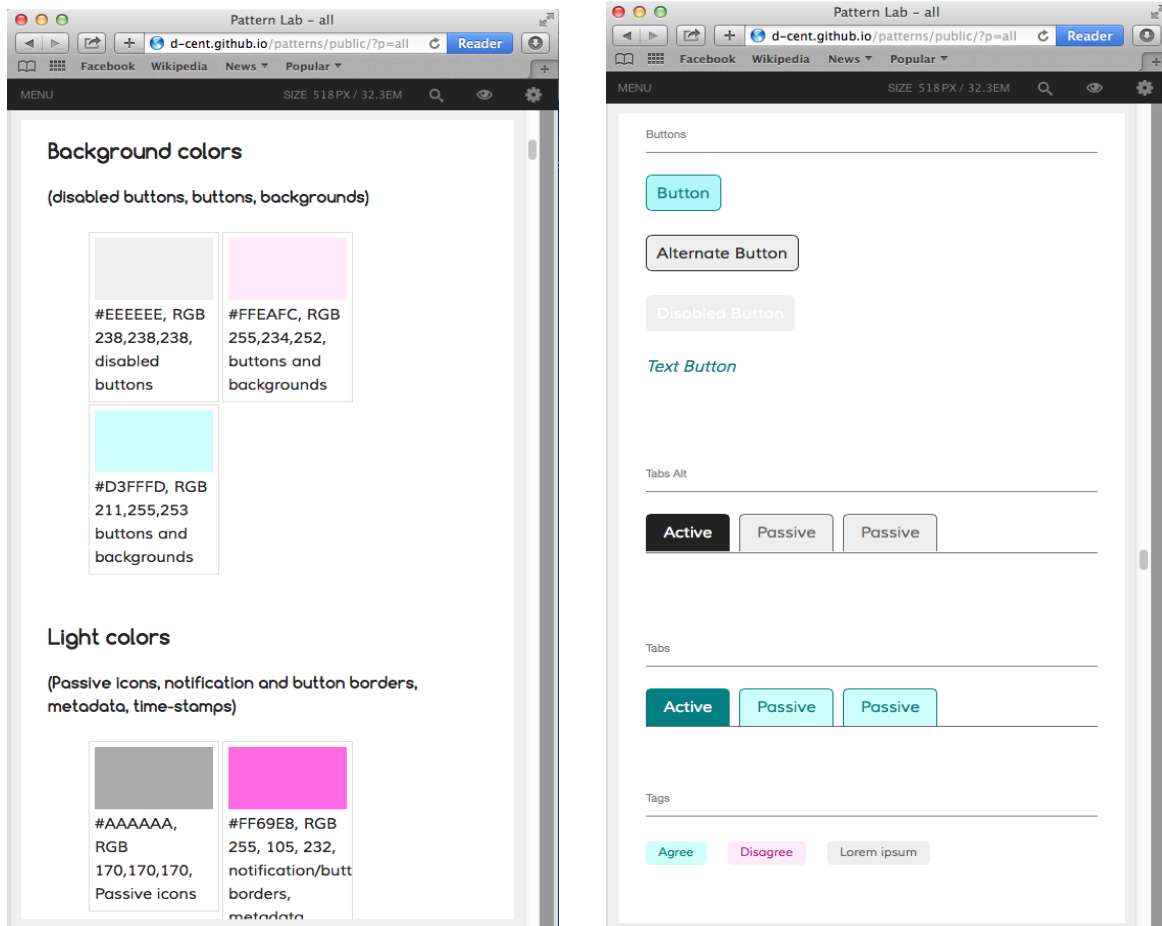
Pattern Lab - all

d-cent.github.io/patterns/public/?p=all

Reader

Facebook Wikipedia News ▾ Popular ▾

MENU SIZE 518PX / 32.3EM

Background colors

(disabled buttons, buttons, backgrounds)

| | |
|---|---|
| #EEEEEE, RGB 238,238,238, disabled buttons | #FFEAFC, RGB 255,234,252, buttons and backgrounds |
| #D3FFFD, RGB 211,255,253 buttons and backgrounds | |

Light colors

(Passive icons, notification and button borders, metadata, time-stamps)

| | |
|---|---|
| #AAAAAA, RGB 170,170,170, Passive icons | #FF69E8, RGB 255, 105, 232, notification/butt borders, metadata |

Pattern Lab - all

d-cent.github.io/patterns/public/?p=all

Reader

Facebook Wikipedia News ▾ Popular ▾

MENU SIZE 518PX / 32.3EM

Buttons

Button

Alternate Button

Disabled Button

Text Button

Tabs Alt

Active Passive Passive

Tabs

Active Passive Passive

Tags

Agree Disagree Lorem ipsum